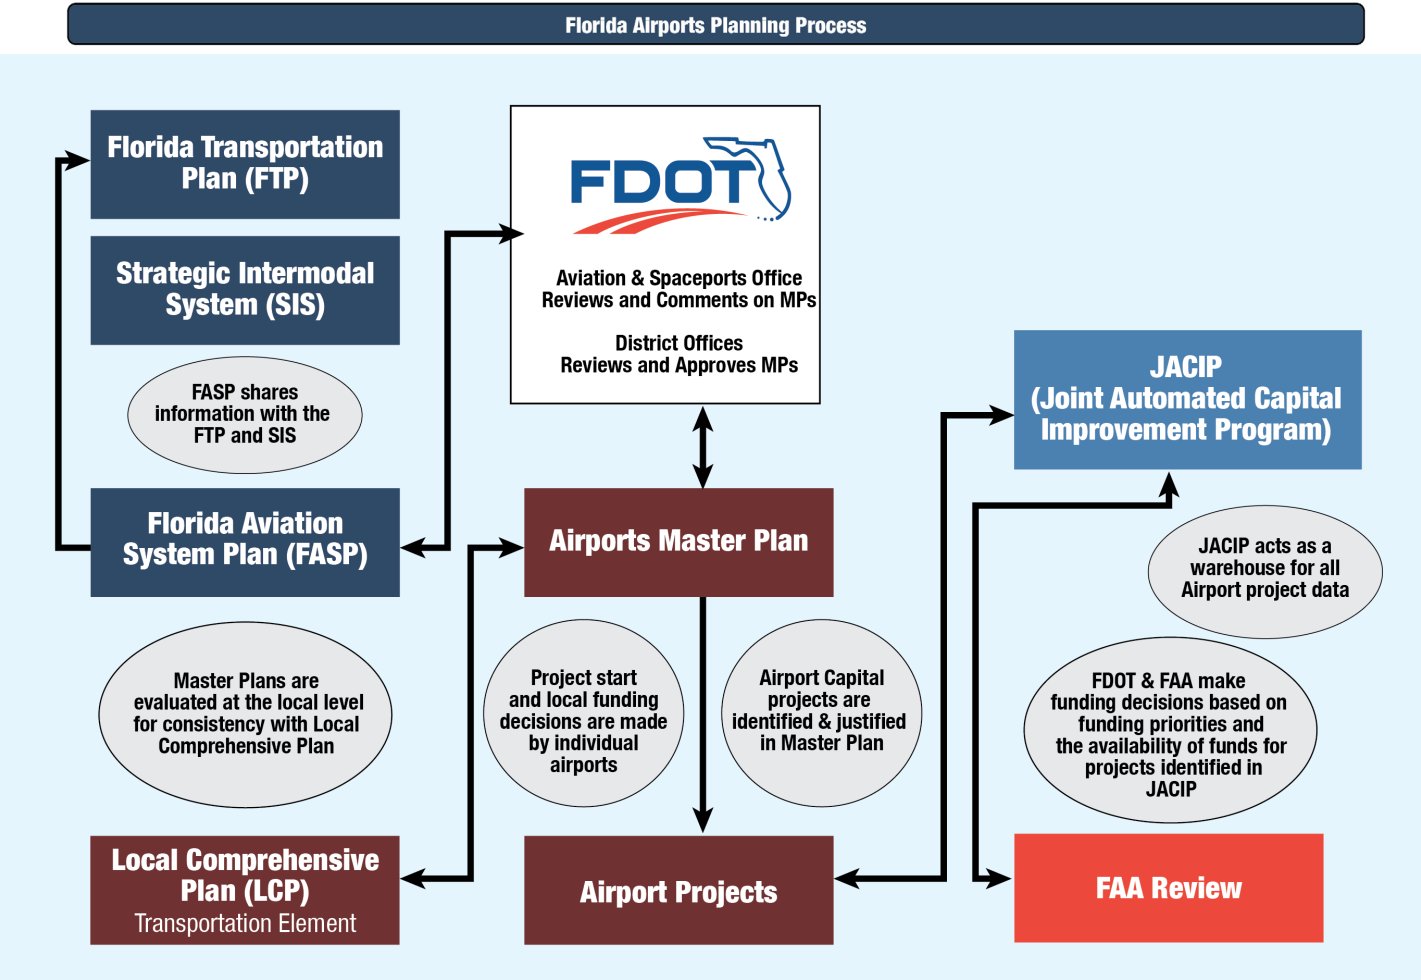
Florida Airports Planning Process

Florida Transportation Plan (FTP)

Strategic Intermodal System (SIS)

FASP shares information with the FTP and SIS

Florida Aviation System Plan (FASP)

Master Plans are evaluated at the local level for consistency with Local Comprehensive Plan

Local Comprehensive Plan (LCP)
Transportation Element

FDOT

Aviation & Spaceports Office
Reviews and Comments on MPs

District Offices
Reviews and Approves MPs

Airports Master Plan

Project start and local funding decisions are made by individual airports

Airport Capital projects are identified & justified in Master Plan

Airport Projects

JACIP
(Joint Automated Capital Improvement Program)

JACIP acts as a warehouse for all Airport project data

FDOT & FAA make funding decisions based on funding priorities and the availability of funds for projects identified in JACIP

FAA Review